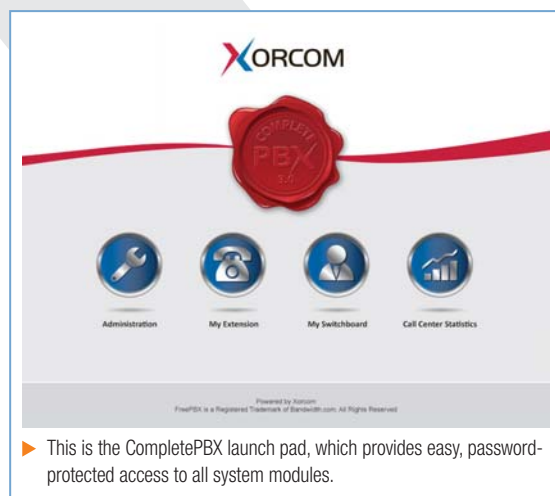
XORCOM

COMPLETE PBX 3.0

Administration

My Extension

My Switchboard

Call Center Statistics

Powered by Xorcom
FreePBX is a Registered Trademark of Bandwidth.com. All Rights Reserved

This is the CompletePBX launch pad, which provides easy, password-protected access to all system modules.